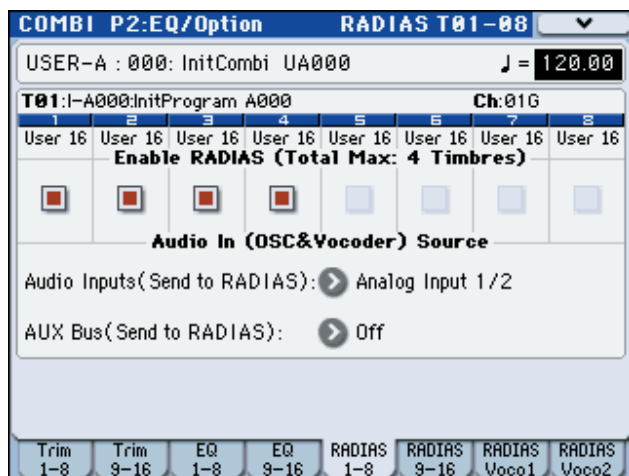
COMBI P2:EQ/Option RADIAS T01–08

USER-A : 000: InitCombi UA000 ♩= 120.00

T01:I-A000:InitProgram A000 Ch:01G

| 1 | 2 | 3 | 4 | 5 | 6 | 7 | 8 |
|---|---|---|---|---|---|---|---|
| User 16 | User 16 | User 16 | User 16 | User 16 | User 16 | User 16 | User 16 |

Enable RADIAS (Total Max: 4 Timbres)

Audio In (OSC&Vocoder) Source

Audio Inputs(Send to RADIAS): Analog Input 1/2

AUX Bus(Send to RADIAS): Off

| Trim 1–8 | Trim 9–16 | EQ 1–8 | EQ 9–16 | RADIAS 1–8 | RADIAS 9–16 | RADIAS Voco1 | RADIAS Voco2 |
|---|---|---|---|---|---|---|---|